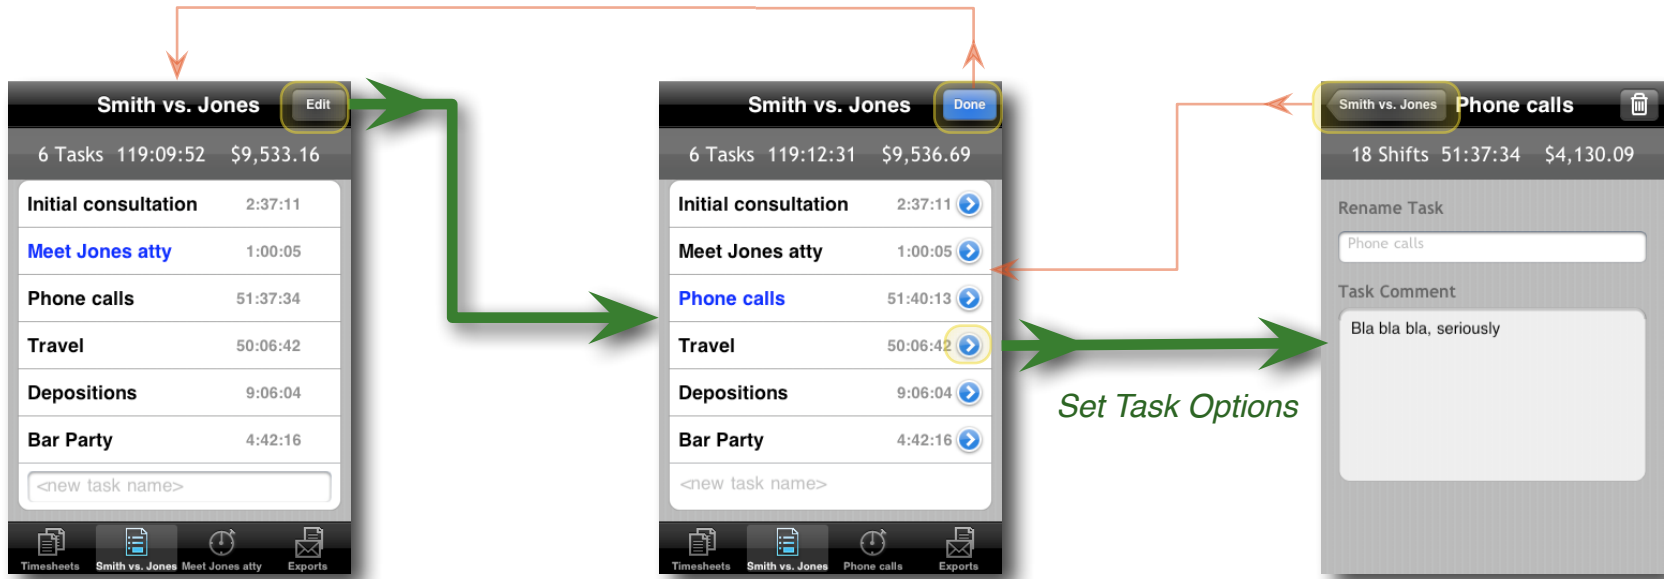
Smith vs. Jones
Edit
6 Tasks 119:09:52 $9,533.16

| Initial consultation | 2:37:11 |
|---|---|
| Meet Jones atty | 1:00:05 |
| Phone calls | 51:37:34 |
| Travel | 50:06:42 |
| Depositions | 9:06:04 |
| Bar Party | 4:42:16 |

<new task name>
Timesheets Smith vs. Jones Meet Jones atty Exports

Smith vs. Jones
Done
6 Tasks 119:12:31 $9,536.69

| Initial consultation | 2:37:11 |
|---|---|
| Meet Jones atty | 1:00:05 |
| Phone calls | 51:40:13 |
| Travel | 50:06:42 |
| Depositions | 9:06:04 |
| Bar Party | 4:42:16 |

<new task name>
Timesheets Smith vs. Jones Phone calls Exports

Set Task Options

Smith vs. Jones Phone calls
18 Shifts 51:37:34 $4,130.09
Rename Task
Phone calls
Task Comment
Bla bla bla, seriously